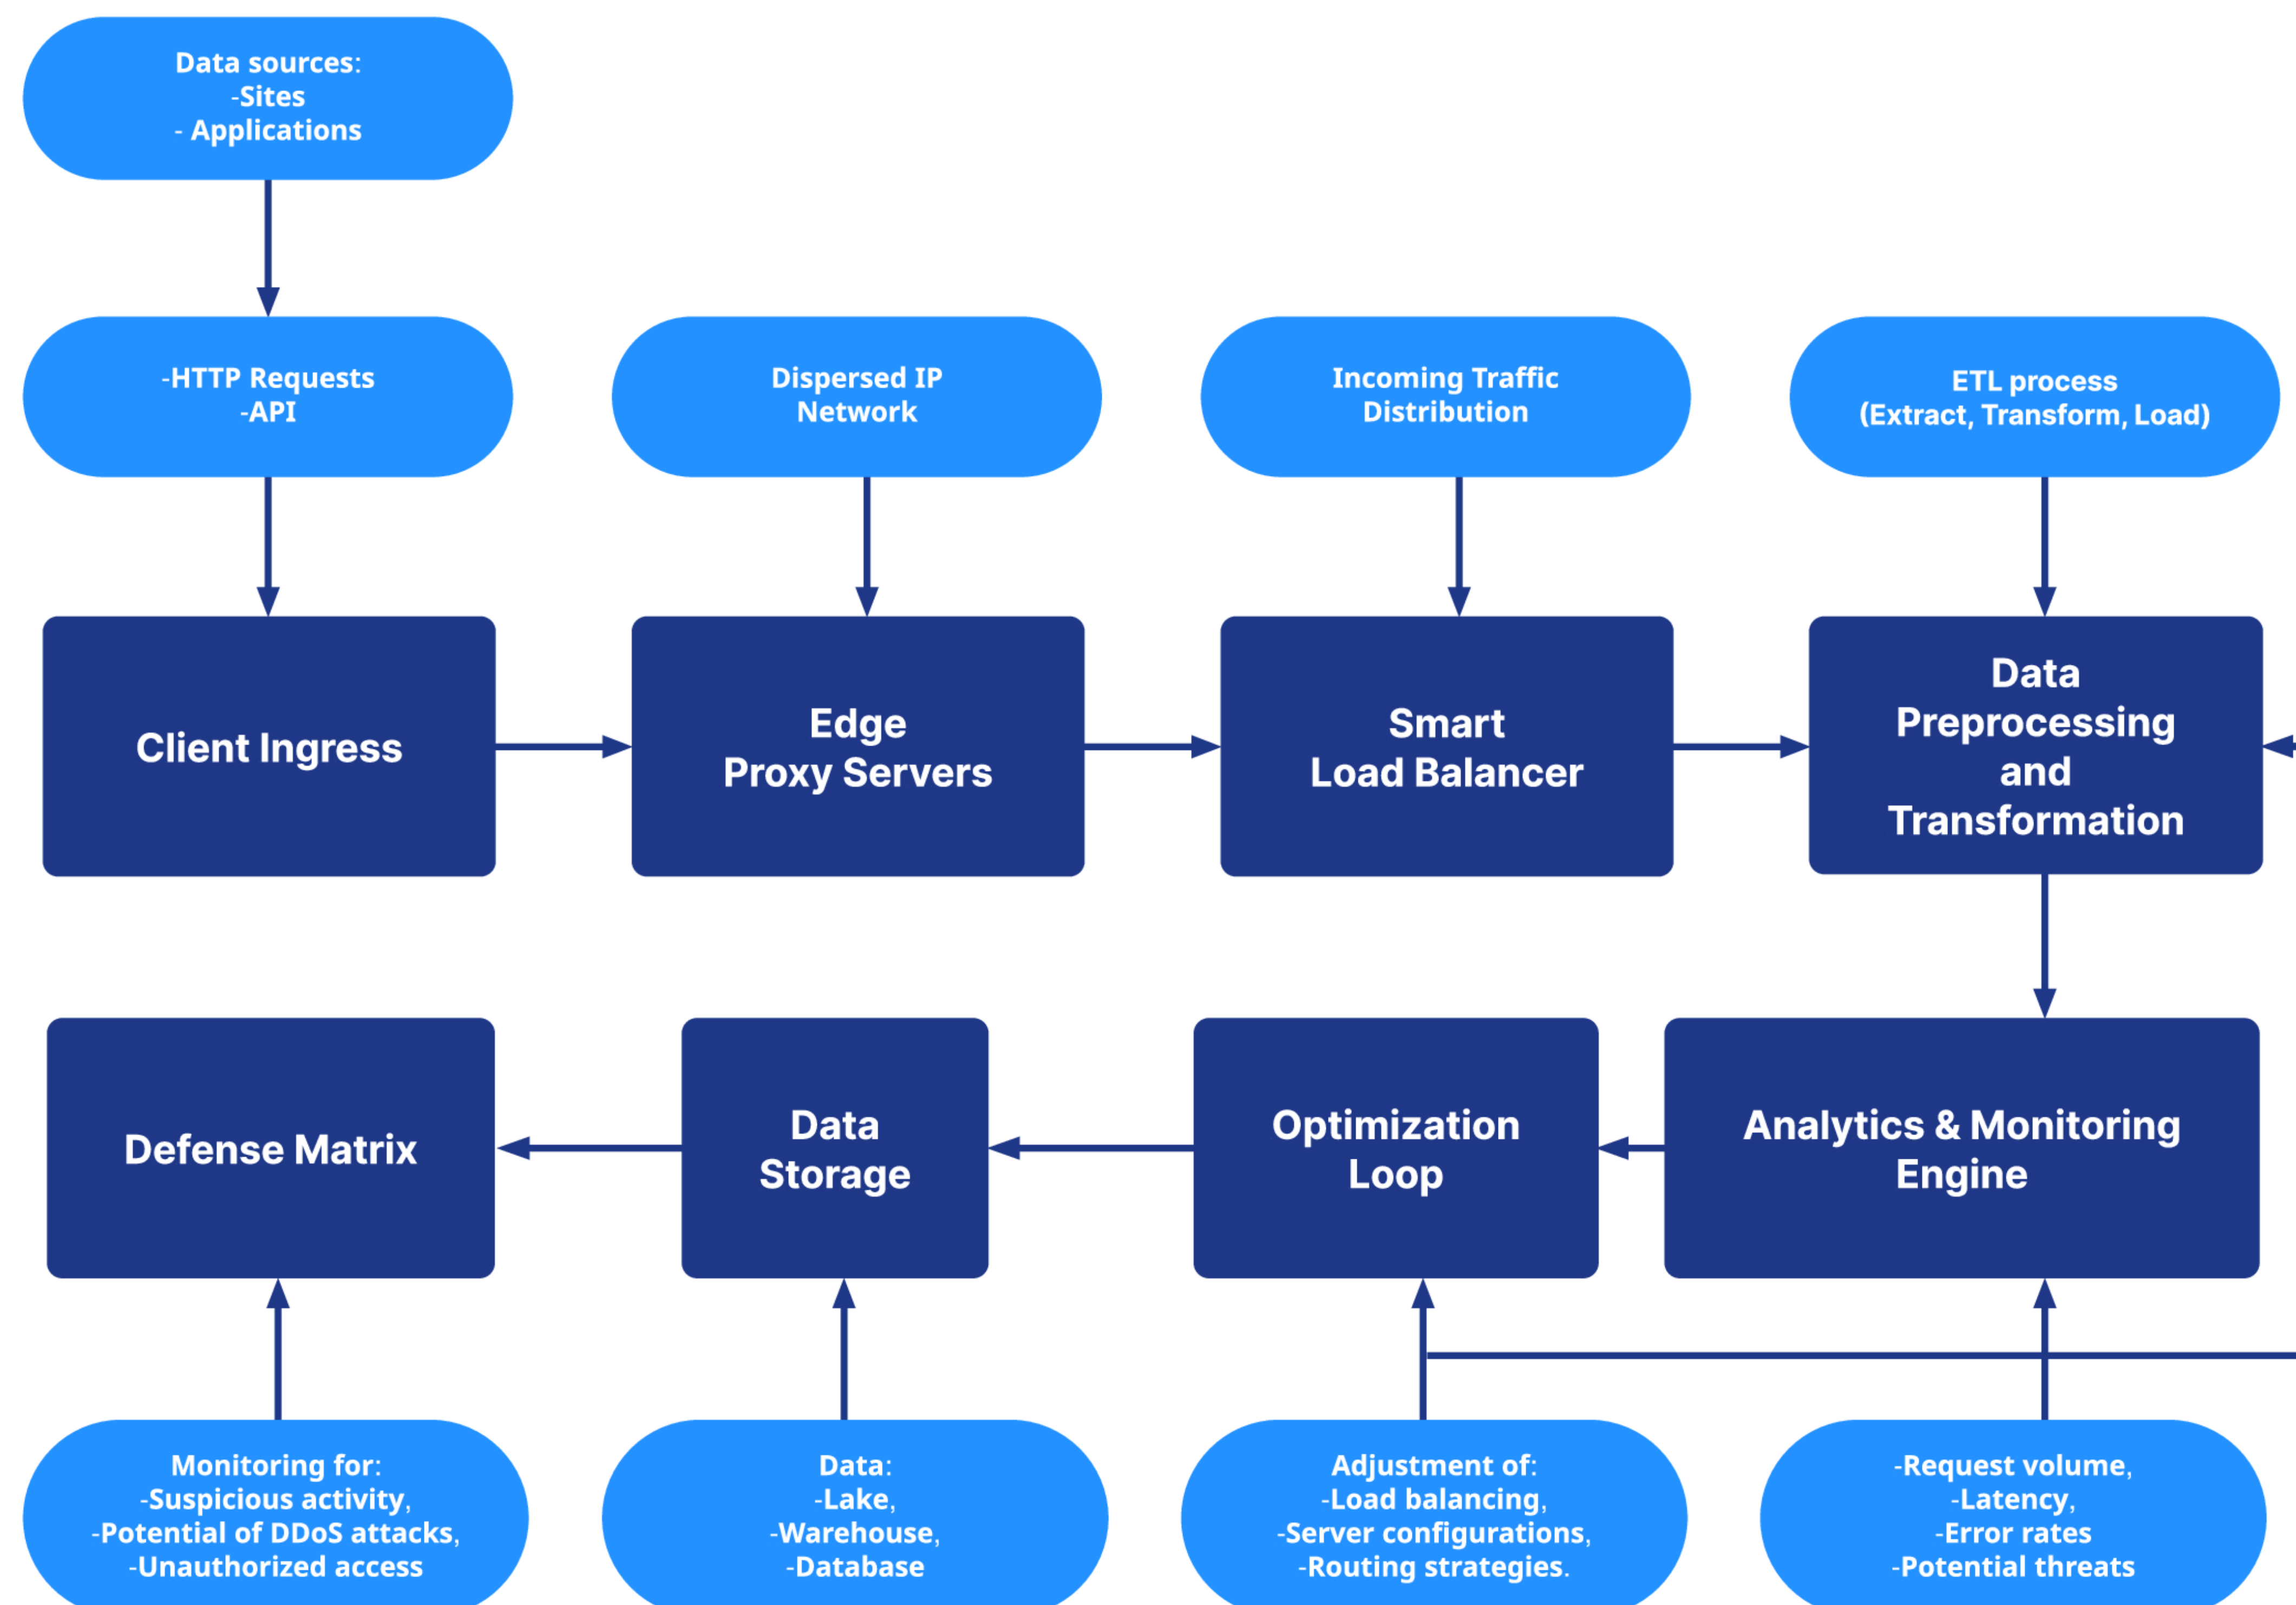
Data sources:
-Sites
- Applications

-HTTP Requests
-API

Dispersed IP Network

Incoming Traffic Distribution

ETL process
(Extract, Transform, Load)

Client Ingress

Edge Proxy Servers

Smart Load Balancer

Data Preprocessing and Transformation

Defense Matrix

Data Storage

Optimization Loop

Analytics & Monitoring Engine

Monitoring for:
-Suspicious activity,
-Potential of DDoS attacks,
-Unauthorized access

Data:
-Lake,
-Warehouse,
-Database

Adjustment of:
-Load balancing,
-Server configurations,
-Routing strategies.

-Request volume,
-Latency,
-Error rates
-Potential threats